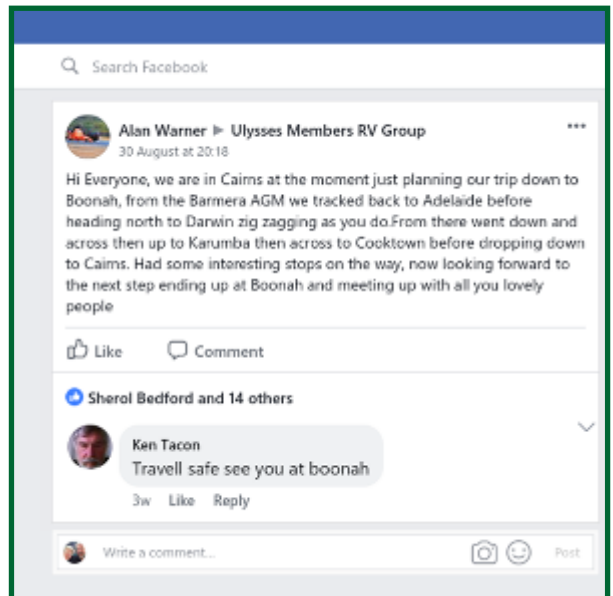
Search Facebook

Alan Warner ▶ Ulysses Members RV Group
30 August at 20:18

Hi Everyone, we are in Cairns at the moment just planning our trip down to Boonah, from the Barmera AGM we tracked back to Adelaide before heading north to Darwin zig zagging as you do.From there went down and across then up to Karumba then across to Cooktown before dropping down to Cairns. Had some interesting stops on the way, now looking forward to the next step ending up at Boonah and meeting up with all you lovely people

Like Comment

Sherol Bedford and 14 others

Ken Tacon
Travell safe see you at boonah

3w Like Reply

Write a comment...

Post